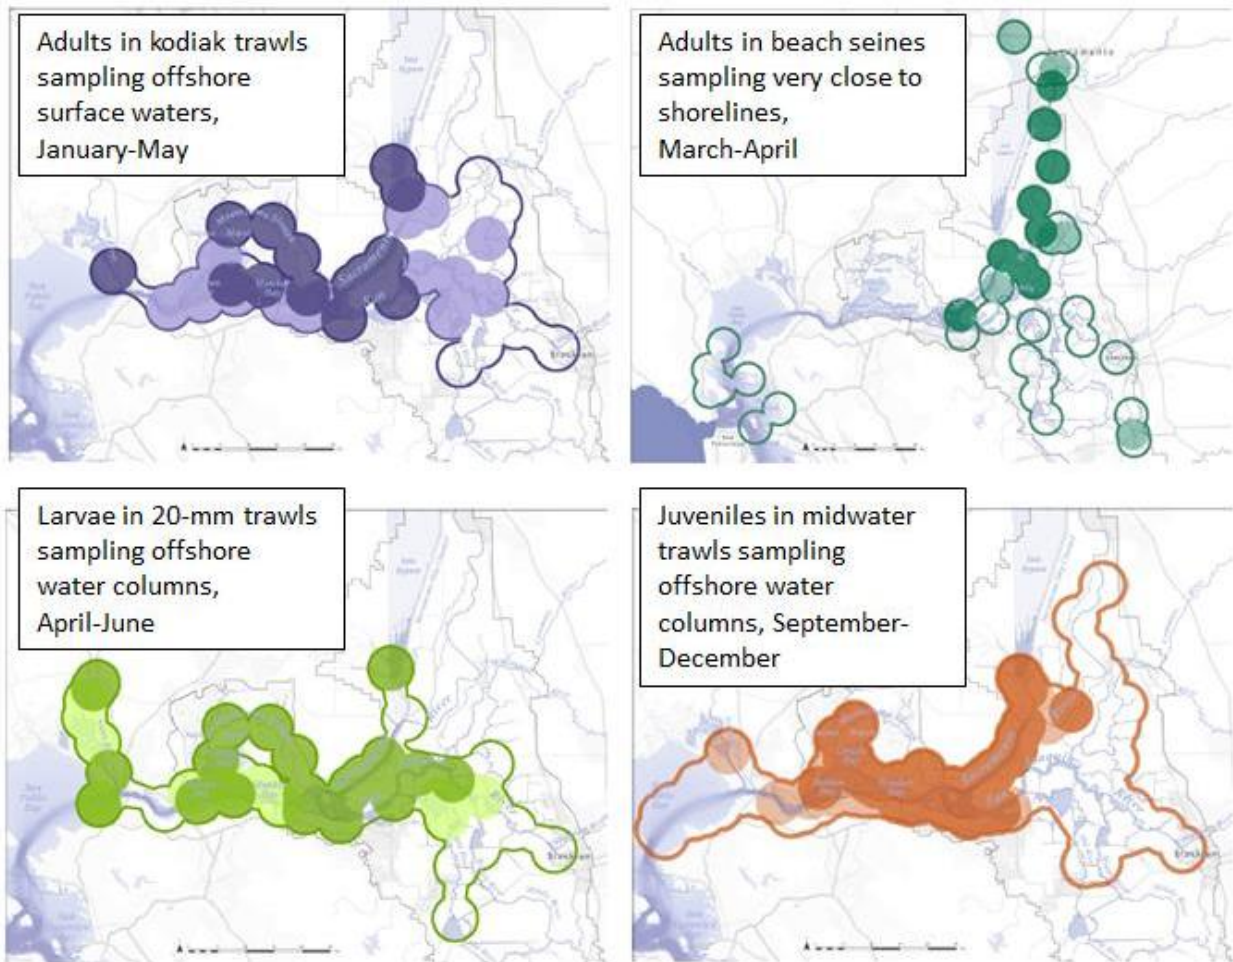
Adults in kodiak trawls sampling offshore surface waters, January-May

Adults in beach seines sampling very close to shorelines, March-April

Larvae in 20-mm trawls sampling offshore water columns, April-June

Juveniles in midwater trawls sampling offshore water columns, September-December